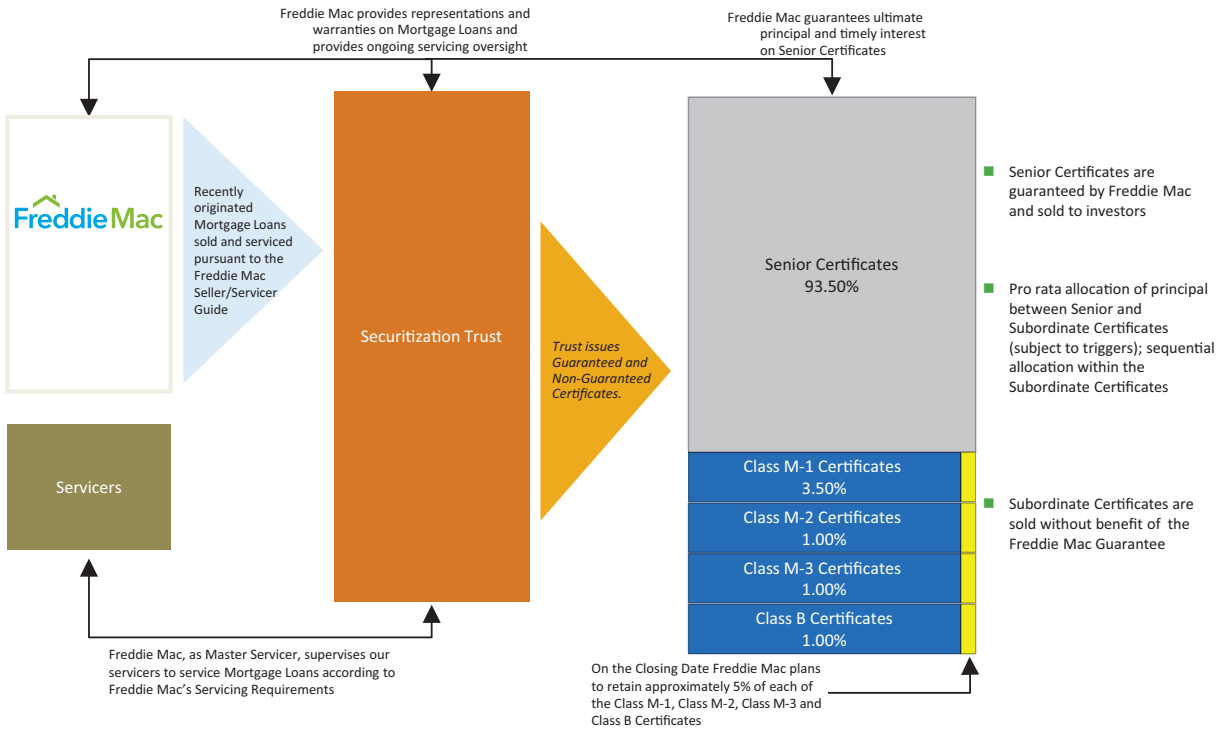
Freddie Mac provides representations and warranties on Mortgage Loans and provides ongoing servicing oversight

Freddie Mac guarantees ultimate principal and timely interest on Senior Certificates

FreddieMac

Recently originated Mortgage Loans sold and serviced pursuant to the Freddie Mac Seller/Servicer Guide

Securitization Trust

Trust issues Guaranteed and Non-Guaranteed Certificates.

Senior Certificates
93.50%

Class M-1 Certificates
3.50%

Class M-2 Certificates
1.00%

Class M-3 Certificates
1.00%

Class B Certificates
1.00%

Senior Certificates are guaranteed by Freddie Mac and sold to investors

Pro rata allocation of principal between Senior and Subordinate Certificates (subject to triggers); sequential allocation within the Subordinate Certificates

Subordinate Certificates are sold without benefit of the Freddie Mac Guarantee

Servicers

Freddie Mac, as Master Servicer, supervises our servicers to service Mortgage Loans according to Freddie Mac's Servicing Requirements

On the Closing Date Freddie Mac plans to retain approximately 5% of each of the Class M-1, Class M-2, Class M-3 and Class B Certificates